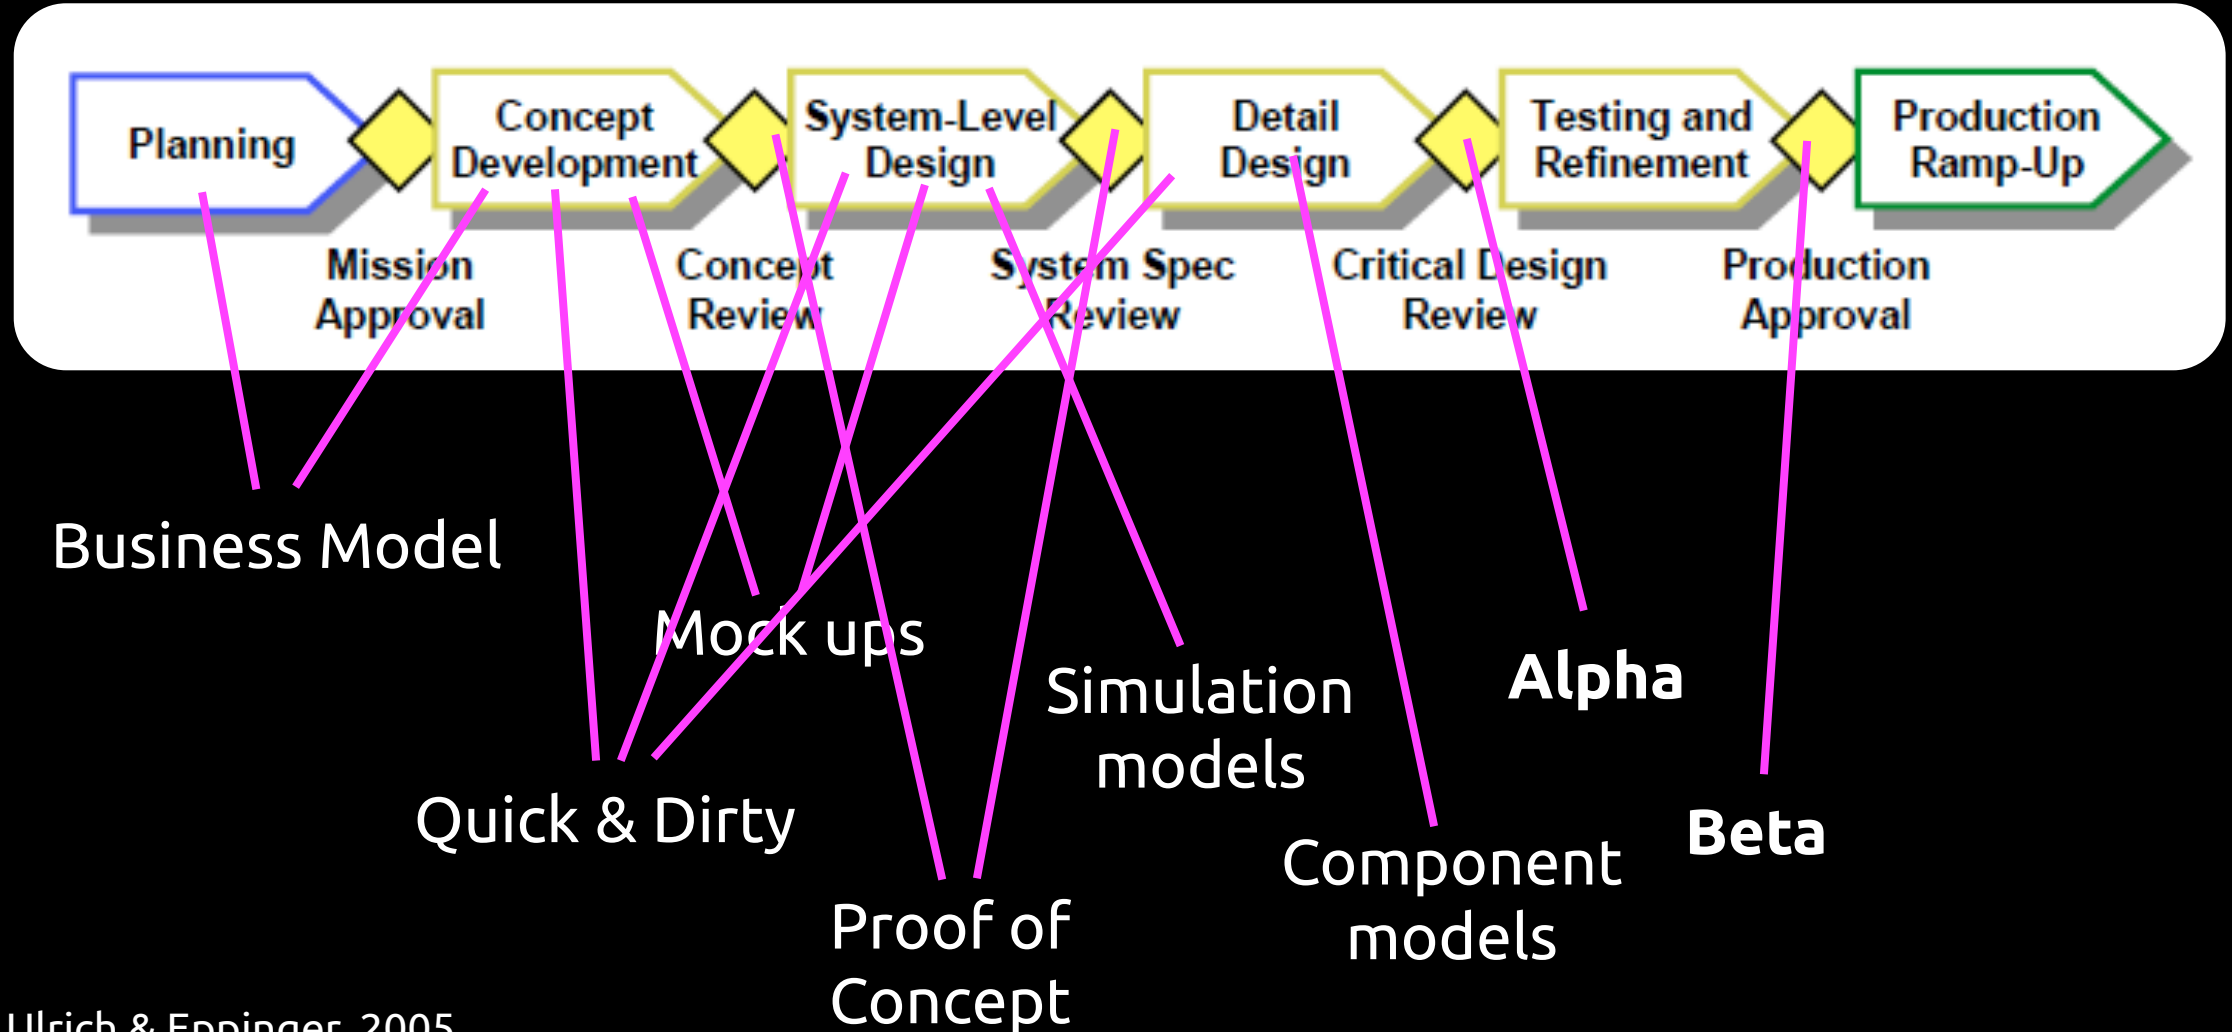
Planning

Concept Development

System-Level Design

Detail Design

Testing and Refinement

Production Ramp-Up

Mission Approval

Concept Review

System Spec Review

Critical Design Review

Production Approval

Business Model

Mock ups

Simulation models

Alpha

Quick & Dirty

Component models

Beta

Proof of Concept

Ulrich & Eppinger, 2005